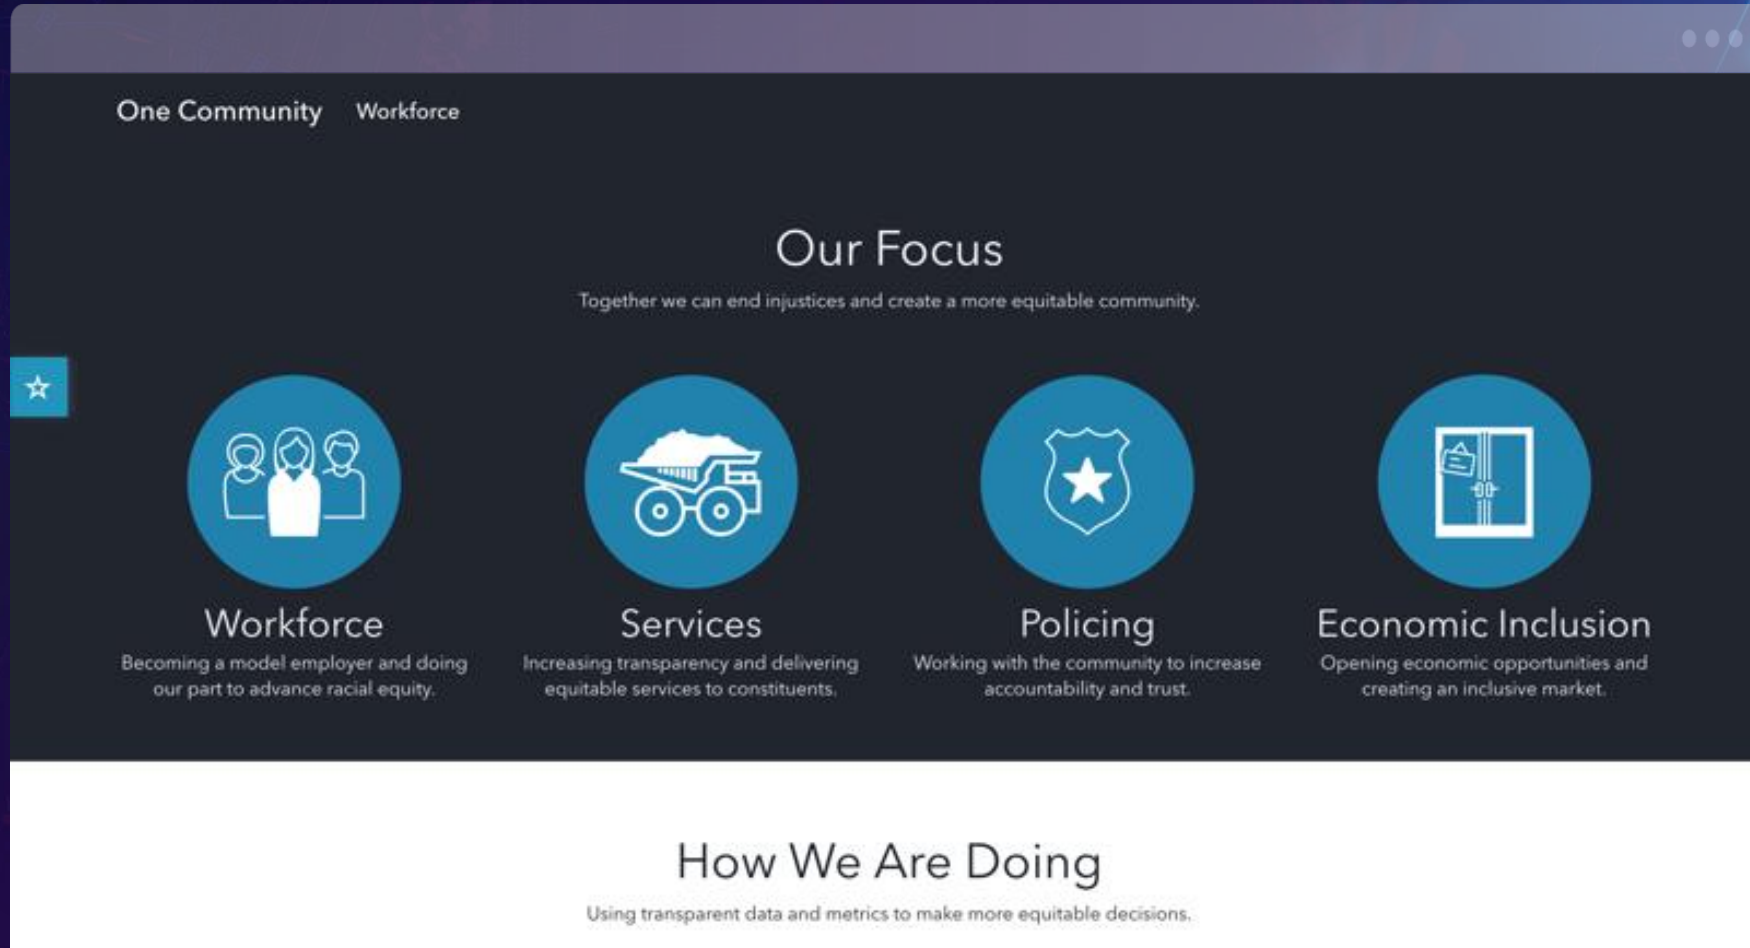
One Community Workforce

Our Focus

Together we can end injustices and create a more equitable community.

Workforce

Becoming a model employer and doing our part to advance racial equity.

Services

Increasing transparency and delivering equitable services to constituents.

Policing

Working with the community to increase accountability and trust.

Economic Inclusion

Opening economic opportunities and creating an inclusive market.

How We Are Doing

Using transparent data and metrics to make more equitable decisions.